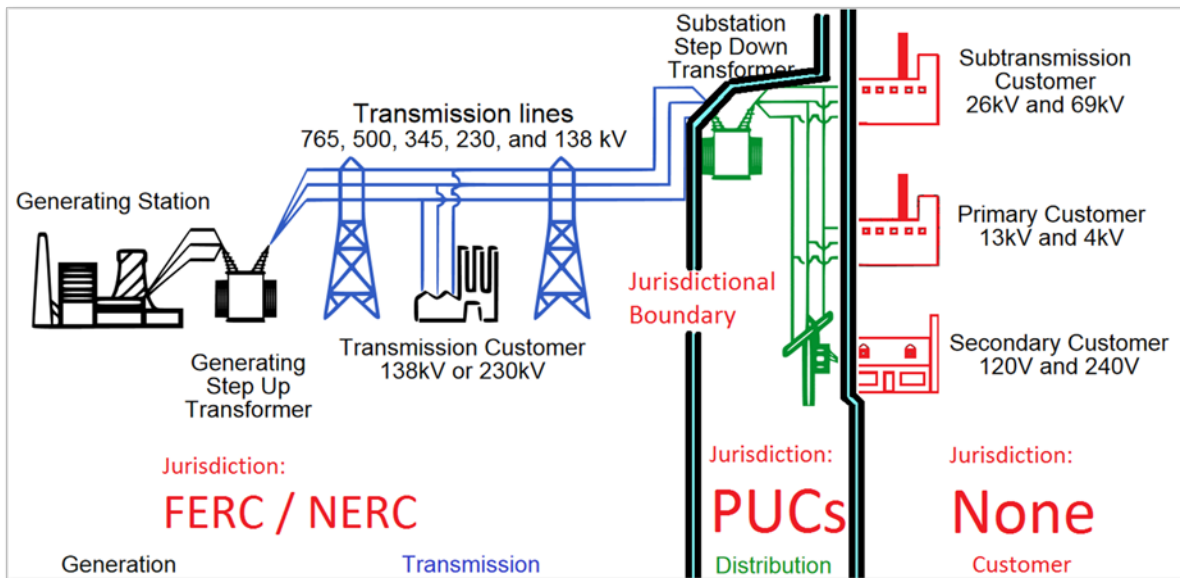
Substation Step Down Transformer

Subtransmission Customer 26kV and 69kV

Transmission lines
765, 500, 345, 230, and 138 kV

Generating Station

Primary Customer 13kV and 4kV

Jurisdictional Boundary

Secondary Customer 120V and 240V

Generating Step Up Transformer

Transmission Customer 138kV or 230kV

Jurisdiction:
FERC / NERC

Jurisdiction:
PUCs

Jurisdiction:
None

Generation

Transmission

Distribution

Customer